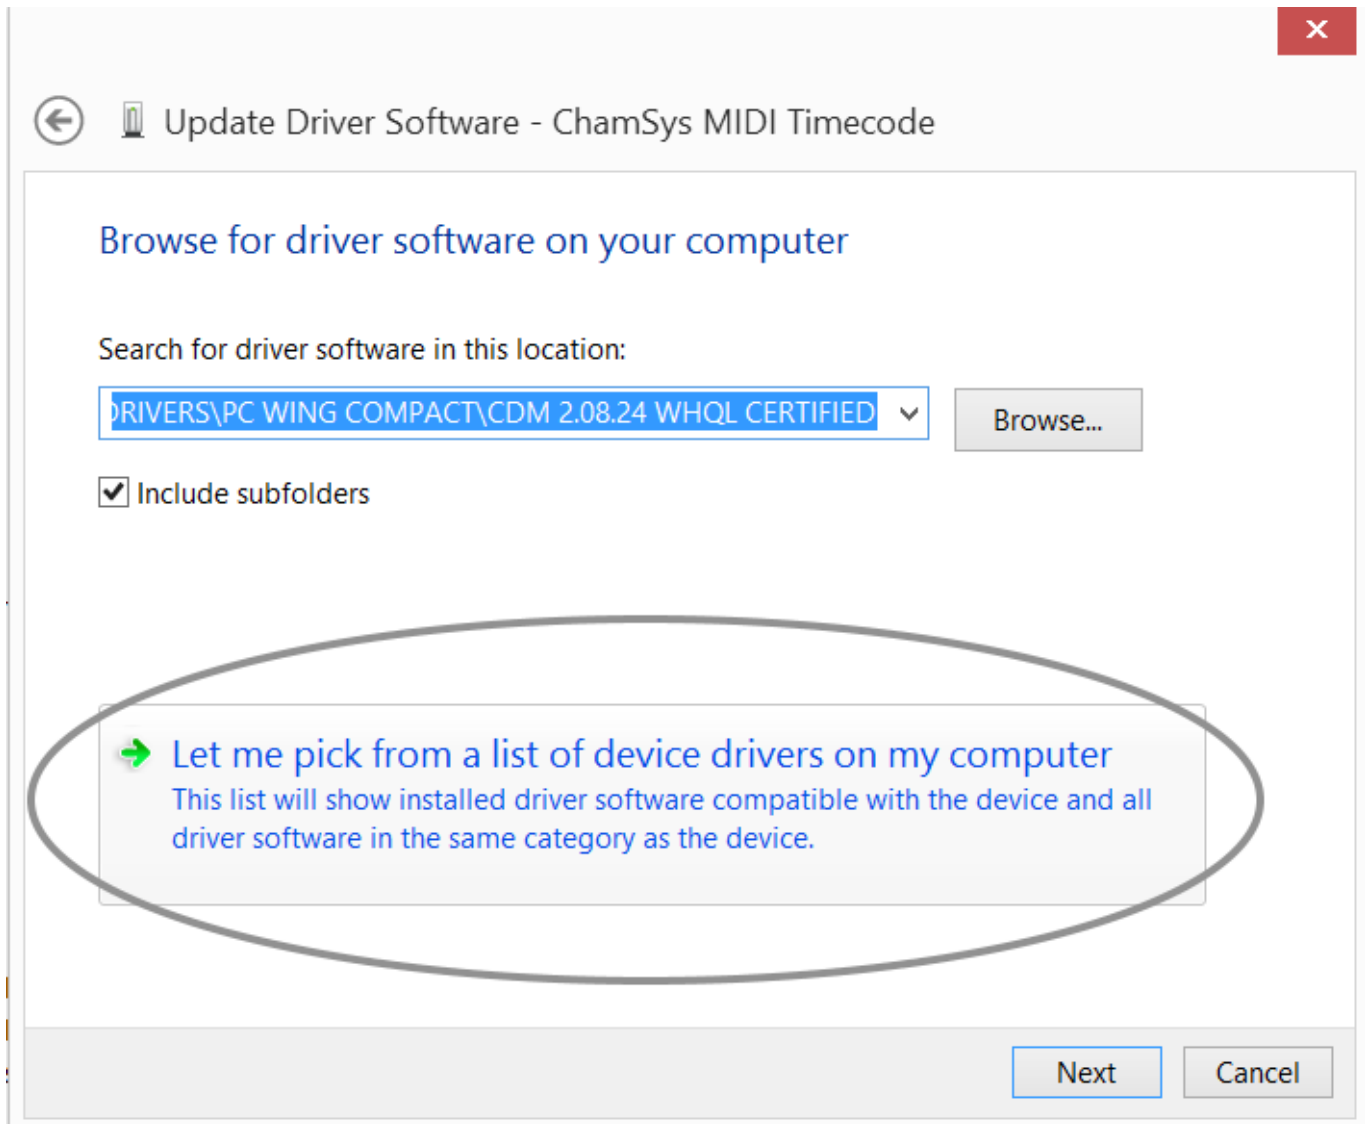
Update Driver Software - ChamSys MIDI Timecode

Browse for driver software on your computer

Search for driver software in this location:

)RIVERS\PC WING COMPACT\CDM 2.08.24 WHQL CERTIFIED

Browse...

Include subfolders

Let me pick from a list of device drivers on my computer
This list will show installed driver software compatible with the device and all driver software in the same category as the device.

Next

Cancel